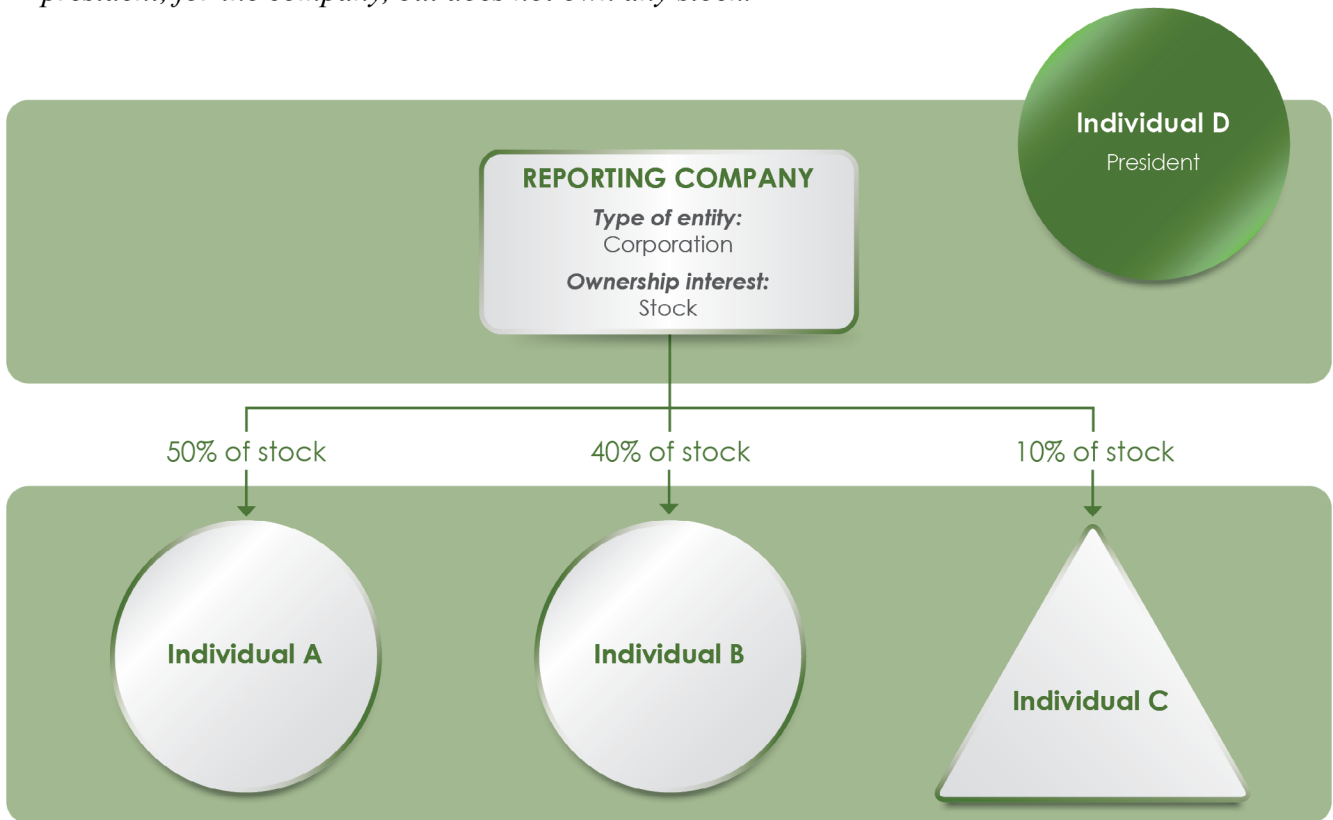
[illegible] president, for the company, but does not own any stock.

Individual D
President

REPORTING COMPANY
Type of entity:
Corporation
Ownership interest:
Stock

50% of stock
40% of stock
10% of stock

Individual A
Individual B
Individual C